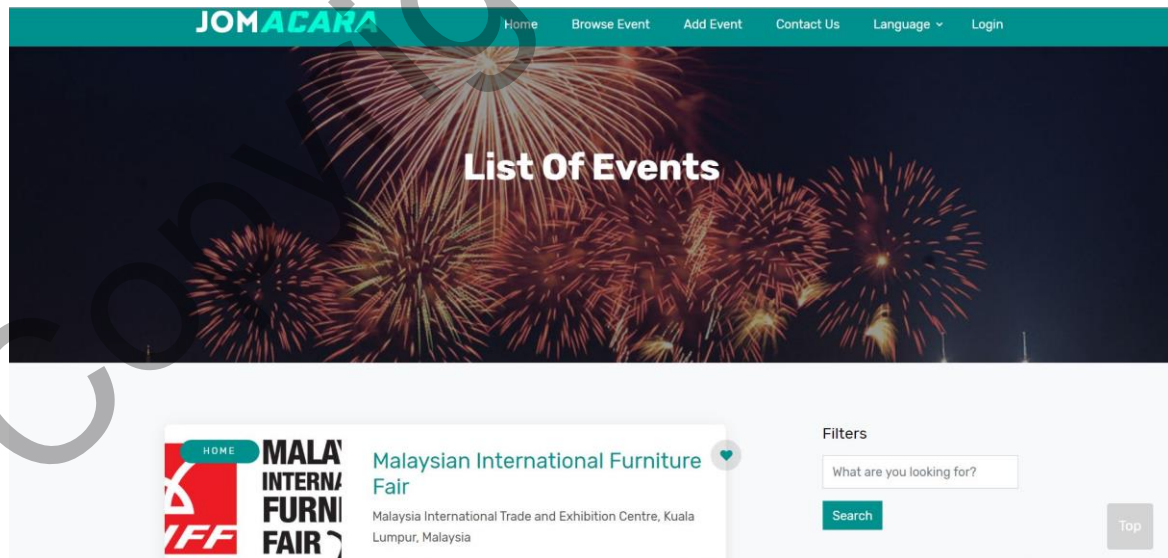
JOMACARA Home Browse Event Add Event Contact Us Language Login

List Of Events

HOME

MALA INTERN FURNI FAIR

IFF

Malaysian International Furniture Fair

Malaysia International Trade and Exhibition Centre, Kuala Lumpur, Malaysia

Filters

What are you looking for?

Search

Top